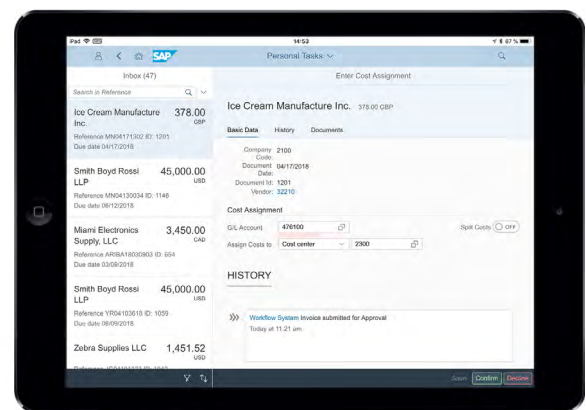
iPad 14:53 87 %

SAP

Personal Tasks

Inbox (47)

Search in Reference

Ice Cream Manufacture Inc. 378.00 GBP
Reference MN04171302 ID: 1201
Due date 04/17/2018

Smith Boyd Rossi LLP 45,000.00 USD
Reference MN04130034 ID: 1146
Due date 06/12/2018

Miami Electronics Supply, LLC 3,450.00 CAD
Reference ARIBA18030803 ID: 654
Due date 03/08/2018

Smith Boyd Rossi LLP 45,000.00 USD
Reference YR04103618 ID: 1059
Due date 06/09/2018

Zebra Supplies LLC 1,451.52 USD

Enter Cost Assignment

Ice Cream Manufacture Inc. 378.00 GBP

Basic Data History Documents

Company Code: 2100
Document Date: 04/17/2018
Document Id: 1201
Vendor: 32210

Cost Assignment

G/L Account 476100
Split Costs OFF
Assign Costs to Cost center 2300

HISTORY

Workflow System Invoice submitted for Approval
Today at 11:21 am

Save Confirm Decline